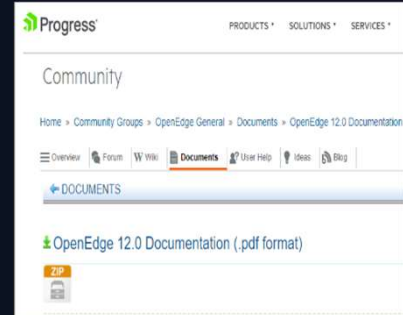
Progress

PRODUCTS ▾ SOLUTIONS ▾ SERVICES ▾

Community

Home » Community Groups » OpenEdge General » Documents » OpenEdge 12.0 Documentation

Overview Forum Wiki Documents User Help Ideas Blog

DOCUMENTS

OpenEdge 12.0 Documentation (.pdf format)

ZIP